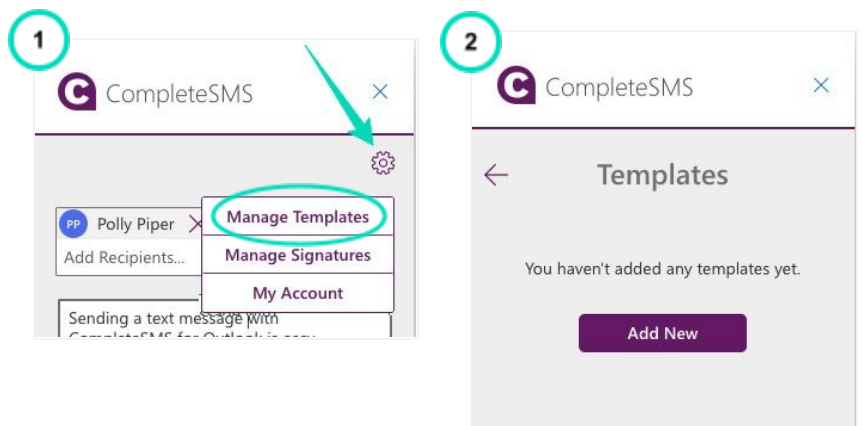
1

C CompleteSMS ×

PP Polly Piper ×

Add Recipients...

Manage Templates

Manage Signatures

My Account

Sending a text message with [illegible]

2

C CompleteSMS ×

←

Templates

You haven't added any templates yet.

Add New